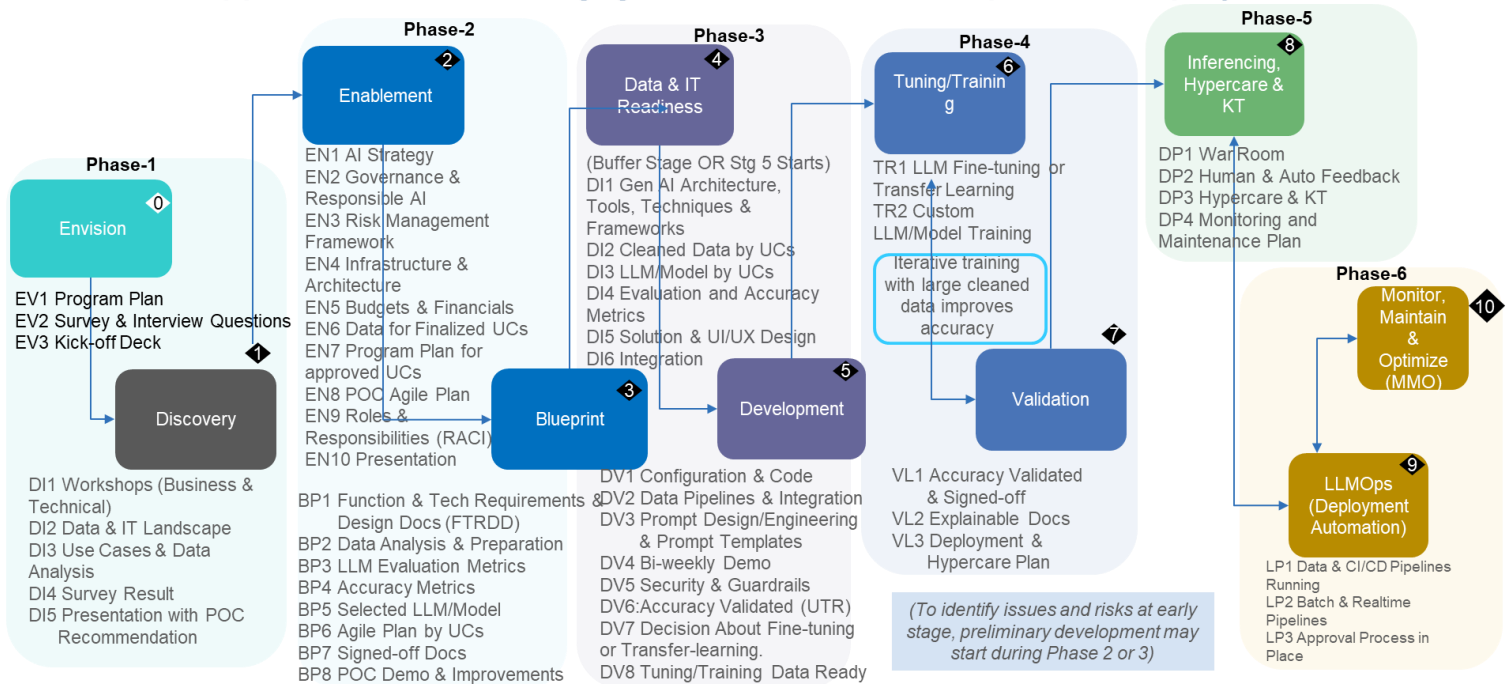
Phase-1

Envision
0

EV1 Program Plan
EV2 Survey & Interview Questions
EV3 Kick-off Deck

1
Discovery

DI1 Workshops (Business & Technical)
DI2 Data & IT Landscape
DI3 Use Cases & Data Analysis
DI4 Survey Result
DI5 Presentation with POC Recommendation

Phase-2

Enablement
2

EN1 AI Strategy
EN2 Governance & Responsible AI
EN3 Risk Management Framework
EN4 Infrastructure & Architecture
EN5 Budgets & Financials
EN6 Data for Finalized UCs
EN7 Program Plan for approved UCs
EN8 POC Agile Plan
EN9 Roles & Responsibilities (RACI)
EN10 Presentation

Blueprint
3

BP1 Function & Tech Requirements & Design Docs (FTRDD)
BP2 Data Analysis & Preparation
BP3 LLM Evaluation Metrics
BP4 Accuracy Metrics
BP5 Selected LLM/Model
BP6 Agile Plan by UCs
BP7 Signed-off Docs
BP8 POC Demo & Improvements

Phase-3

Data & IT Readiness
4

(Buffer Stage OR Stg 5 Starts)
DI1 Gen AI Architecture, Tools, Techniques & Frameworks
DI2 Cleaned Data by UCs
DI3 LLM/Model by UCs
DI4 Evaluation and Accuracy Metrics
DI5 Solution & UI/UX Design
DI6 Integration

Development
5

DV1 Configuration & Code
DV2 Data Pipelines & Integration
DV3 Prompt Design/Engineering & Prompt Templates
DV4 Bi-weekly Demo
DV5 Security & Guardrails
DV6:Accuracy Validated (UTR)
DV7 Decision About Fine-tuning or Transfer-learning.
DV8 Tuning/Training Data Ready

Phase-4

Tuning/Training
6

TR1 LLM Fine-tuning or Transfer Learning
TR2 Custom LLM/Model Training

Iterative training with large cleaned data improves accuracy

7
Validation

VL1 Accuracy Validated & Signed-off
VL2 Explainable Docs
VL3 Deployment & Hypercare Plan

(To identify issues and risks at early stage, preliminary development may start during Phase 2 or 3)

Phase-5

Inferencing, Hypercare & KT
8

DP1 War Room
DP2 Human & Auto Feedback
DP3 Hypercare & KT
DP4 Monitoring and Maintenance Plan

Phase-6

Monitor, Maintain & Optimize (MMO)
10

LLMOps (Deployment Automation)
9

LP1 Data & CI/CD Pipelines Running
LP2 Batch & Realtime Pipelines
LP3 Approval Process in Place